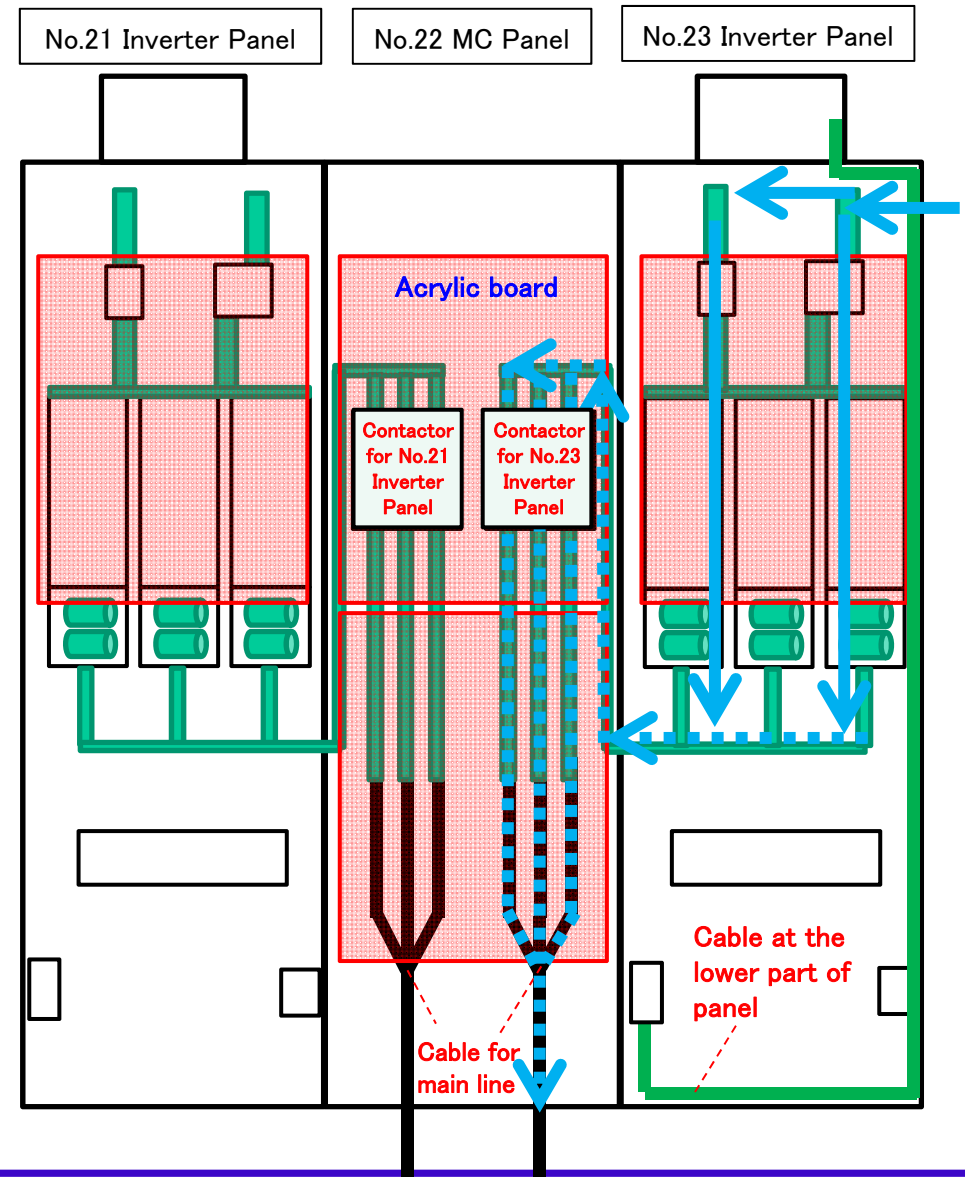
No.21 Inverter Panel

No.22 MC Panel

No.23 Inverter Panel

Acrylic board

Contactor for No.21 Inverter Panel

Contactor for No.23 Inverter Panel

Cable at the lower part of panel

Cable for main line